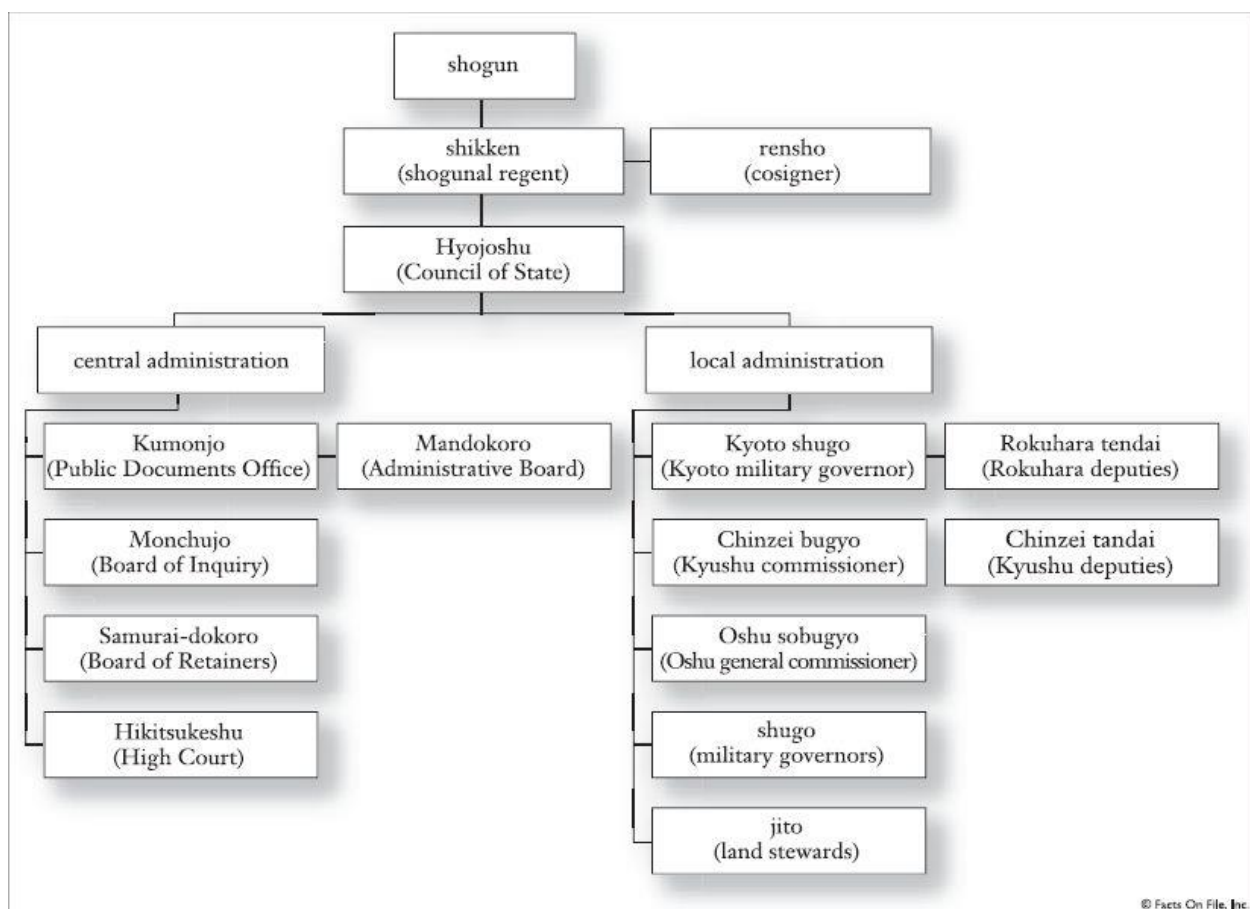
shogun

shikken
(shogunal regent)

rensho
(cosigner)

Hyojoshu
(Council of State)

central administration

local administration

Kumonjo
(Public Documents Office)

Mandokoro
(Administrative Board)

Monchujo
(Board of Inquiry)

Samurai-dokoro
(Board of Retainers)

Hikitsukeshu
(High Court)

Kyoto shugo
(Kyoto military governor)

Rokuhara tendai
(Rokuhara deputies)

Chinzei bugyo
(Kyushu commissioner)

Chinzei tandai
(Kyushu deputies)

Oshu sobugyo
(Oshu general commissioner)

shugo
(military governors)

jito
(land stewards)

© Facts On File, Inc.